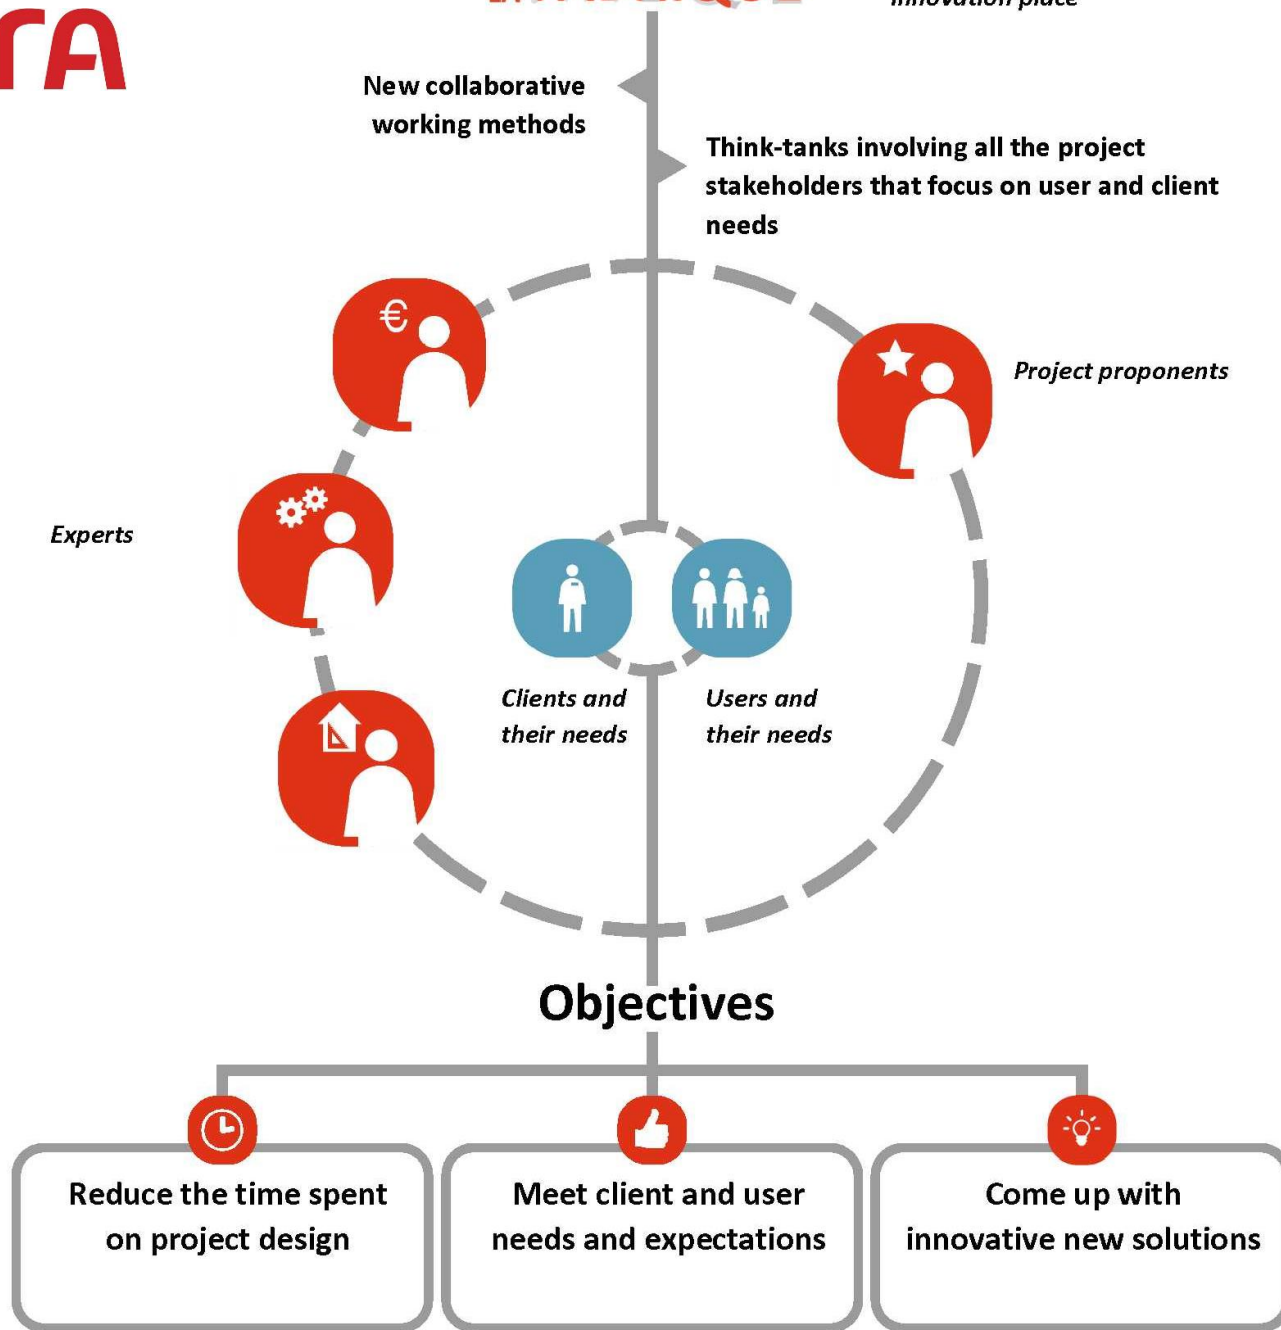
rA

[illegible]

innovation place

New collaborative working methods

Think-tanks involving all the project stakeholders that focus on user and client needs

€

Project proponents

Experts

Clients and their needs

Users and their needs

Objectives

Reduce the time spent on project design

Meet client and user needs and expectations

Come up with innovative new solutions